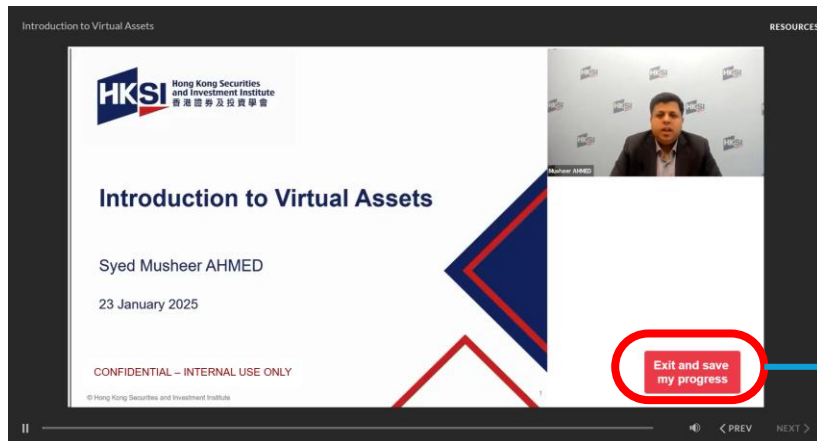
Introduction to Virtual Assets

RESOURCES

HKSI Hong Kong Securities and Investment Institute 香港證券及投資學會

Musheer AHMED

Introduction to Virtual Assets

Syed Musheer AHMED

23 January 2025

CONFIDENTIAL – INTERNAL USE ONLY

© Hong Kong Securities and Investment Institute

Exit and save my progress

PREV

NEXT